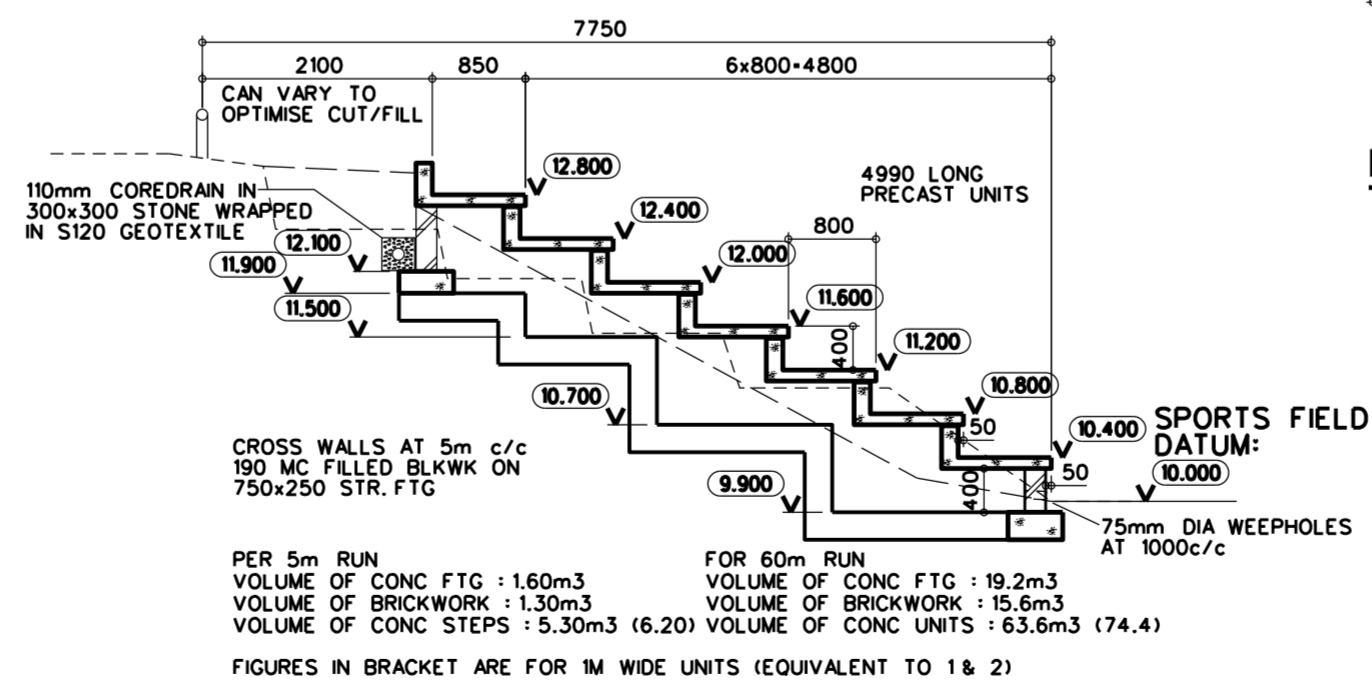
7750

2100

850

6x800=4800

CAN VARY TO OPTIMISE CUT/FILL

4990 LONG PRECAST UNITS

110mm COREDRAIN IN 300x300 STONE WRAPPED IN S120 GEOTEXTILE

12.800

12.400

12.000

11.600

11.200

10.800

10.400

12.100

11.900

11.500

10.700

9.900

800

400

50

50

400

SPORTS FIELD DATUM:

10.000

75mm DIA WEEPHOLES AT 1000c/c

CROSS WALLS AT 5m c/c 190 MC FILLED BLKWK ON 750x250 STR. FTG

PER 5m RUN
VOLUME OF CONC FTG : 1.60m3
VOLUME OF BRICKWORK : 1.30m3
VOLUME OF CONC STEPS : 5.30m3 (6.20)

FOR 60m RUN
VOLUME OF CONC FTG : 19.2m3
VOLUME OF BRICKWORK : 15.6m3
VOLUME OF CONC UNITS : 63.6m3 (74.4)

FIGURES IN BRACKET ARE FOR 1M WIDE UNITS (EQUIVALENT TO 1 & 2)